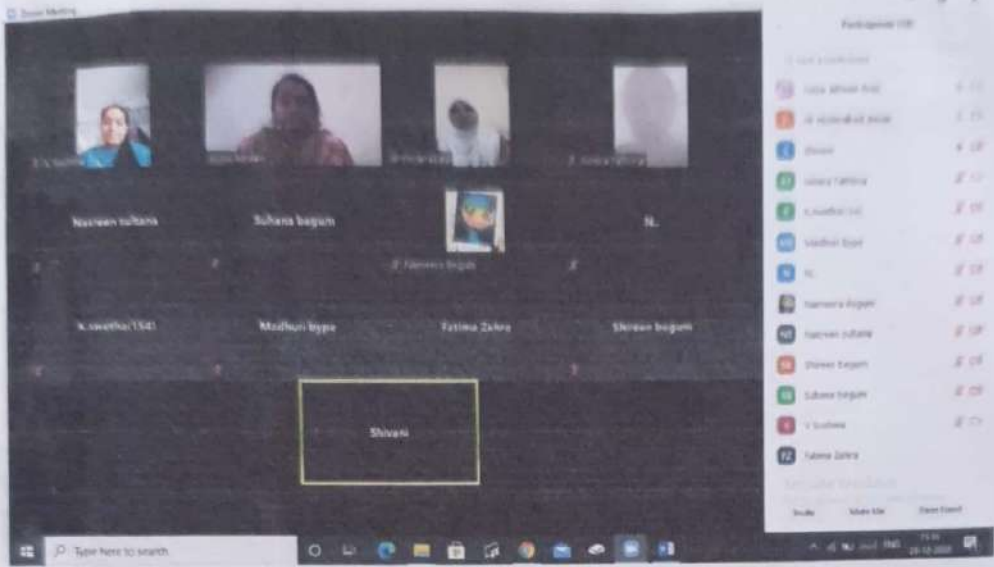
Zoom Meeting

Participants (13)

Nasreen sultana

Sultana begum

N.

Z. Nameera Begum

k.swetha(154)

Madhuri bypa

Fatima Zehra

Shireen begum

Shivani

Invite

Mute All

Zoom Event

Type here to search

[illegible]

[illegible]

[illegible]

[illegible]

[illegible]

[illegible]

N.

Nameera Begum

Nasreen sultana

Shireen Begum

Sultana begum

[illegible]

Fatema Zehra

ENG